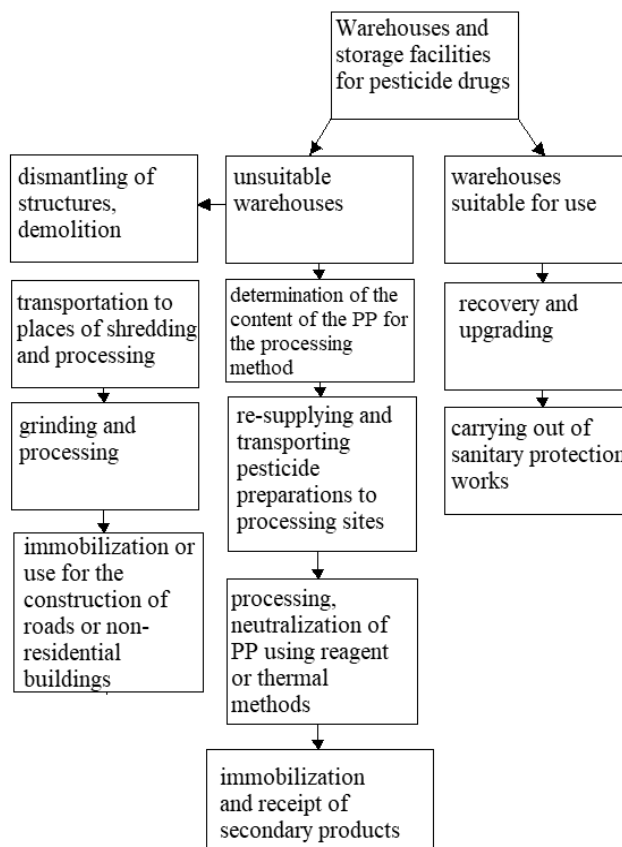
Warehouses and storage facilities for pesticide drugs

dismantling of structures, demolition

unsuitable warehouses

warehouses suitable for use

transportation to places of shredding and processing

grinding and processing

immobilization or use for the construction of roads or non-residential buildings

determination of the content of the PP for the processing method

re-supplying and transporting pesticide preparations to processing sites

processing, neutralization of PP using reagent or thermal methods

immobilization and receipt of secondary products

recovery and upgrading

carrying out of sanitary protection works